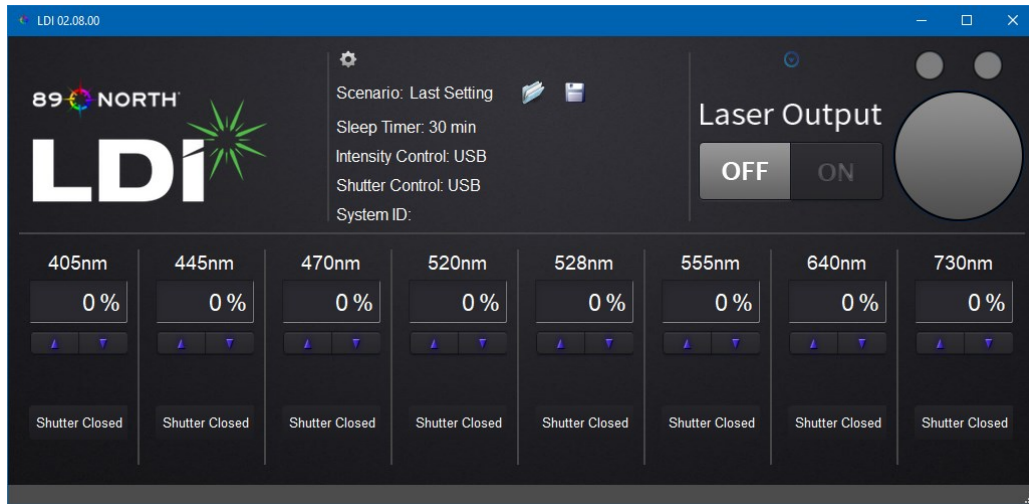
LDI 02.08.00

89 NORTH
LDI

Scenario: Last Setting
Sleep Timer: 30 min
Intensity Control: USB
Shutter Control: USB
System ID:

Laser Output
OFF ON

405nm
0 %
Shutter Closed

445nm
0 %
Shutter Closed

470nm
0 %
Shutter Closed

520nm
0 %
Shutter Closed

528nm
0 %
Shutter Closed

555nm
0 %
Shutter Closed

640nm
0 %
Shutter Closed

730nm
0 %
Shutter Closed